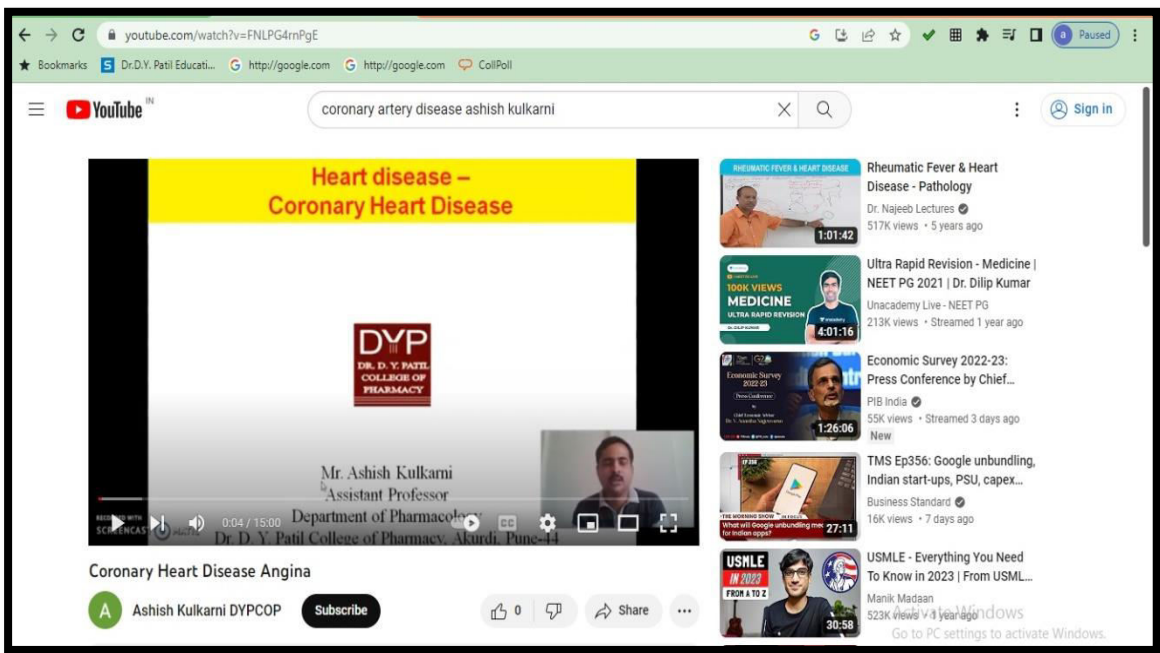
youtube.com/watch?v=FNLPG4rnPgE

Paused

Bookmarks Dr.D.Y. Patil Educati... http://google.com http://google.com CollPoll

YouTube IN

coronary artery disease ashish kulkarni

Sign in

Heart disease –
Coronary Heart Disease

DYP
DR. D. Y. PATIL COLLEGE OF PHARMACY

Mr. Ashish Kulkarni
Assistant Professor
Department of Pharmacology
Dr. D. Y. Patil College of Pharmacy, Akurdi, Pune-44

RECORDED WITH SCREENCAST-O-MATIC

0:04 / 15:00

Coronary Heart Disease Angina

A Ashish Kulkarni DYPCOP

Subscribe

0

Share

RHEUMATIC FEVER & HEART DISEASE
1:01:42
Rheumatic Fever & Heart Disease - Pathology
Dr. Najeeb Lectures
517K views • 5 years ago

100K VIEWS
MEDICINE
ULTRA RAPID REVISION
4:01:16
Ultra Rapid Revision - Medicine | NEET PG 2021 | Dr. Dilip Kumar
Unacademy Live - NEET PG
213K views • Streamed 1 year ago

Economic Survey 2022-23
Press Conference
1:26:06
Economic Survey 2022-23: Press Conference by Chief...
PIB India
55K views • Streamed 3 days ago
New

EP356
THE MORNING SHOW
What will Google unbundling mean for Indian apps?
27:11
TMS Ep356: Google unbundling, Indian start-ups, PSU, capex...
Business Standard
16K views • 7 days ago

USMLE
IN 2023
FROM A TO Z
30:58
USMLE - Everything You Need To Know in 2023 | From USML...
Manik Madaan
523K views • 1 year ago

Activate Windows
Go to PC settings to activate Windows.